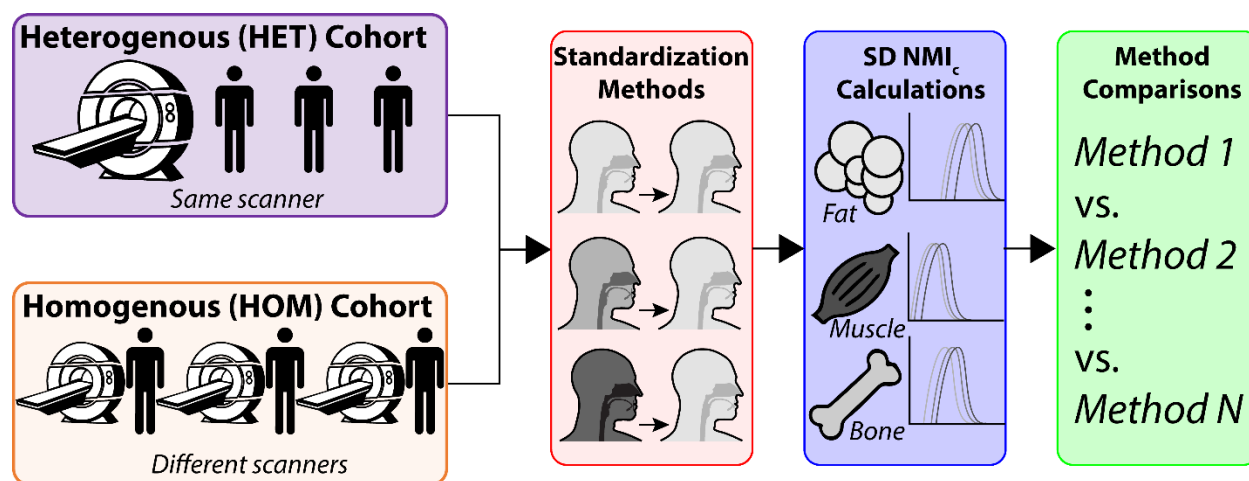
Heterogenous (HET) Cohort

Same scanner

Homogenous (HOM) Cohort

Different scanners

Standardization Methods

SD NMI$_c$ Calculations

Fat

Muscle

Bone

Method Comparisons

Method 1

vs.

Method 2

⋮

vs.

Method N